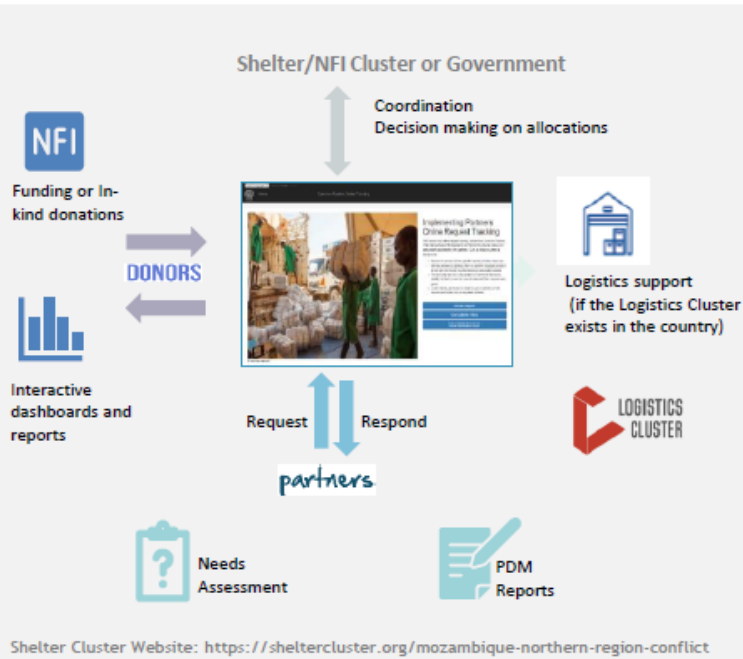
Shelter/NFI Cluster or Government

Coordination
Decision making on allocations

NFI

Funding or In-kind donations

DONORS

Interactive dashboards and reports

Implementing Partners Online Request Tracking

Logistics support (if the Logistics Cluster exists in the country)

LOGISTICS CLUSTER

Request

Respond

partners

?

Needs Assessment

PDM Reports

Shelter Cluster Website: https://sheltercluster.org/mozambique-northern-region-conflict